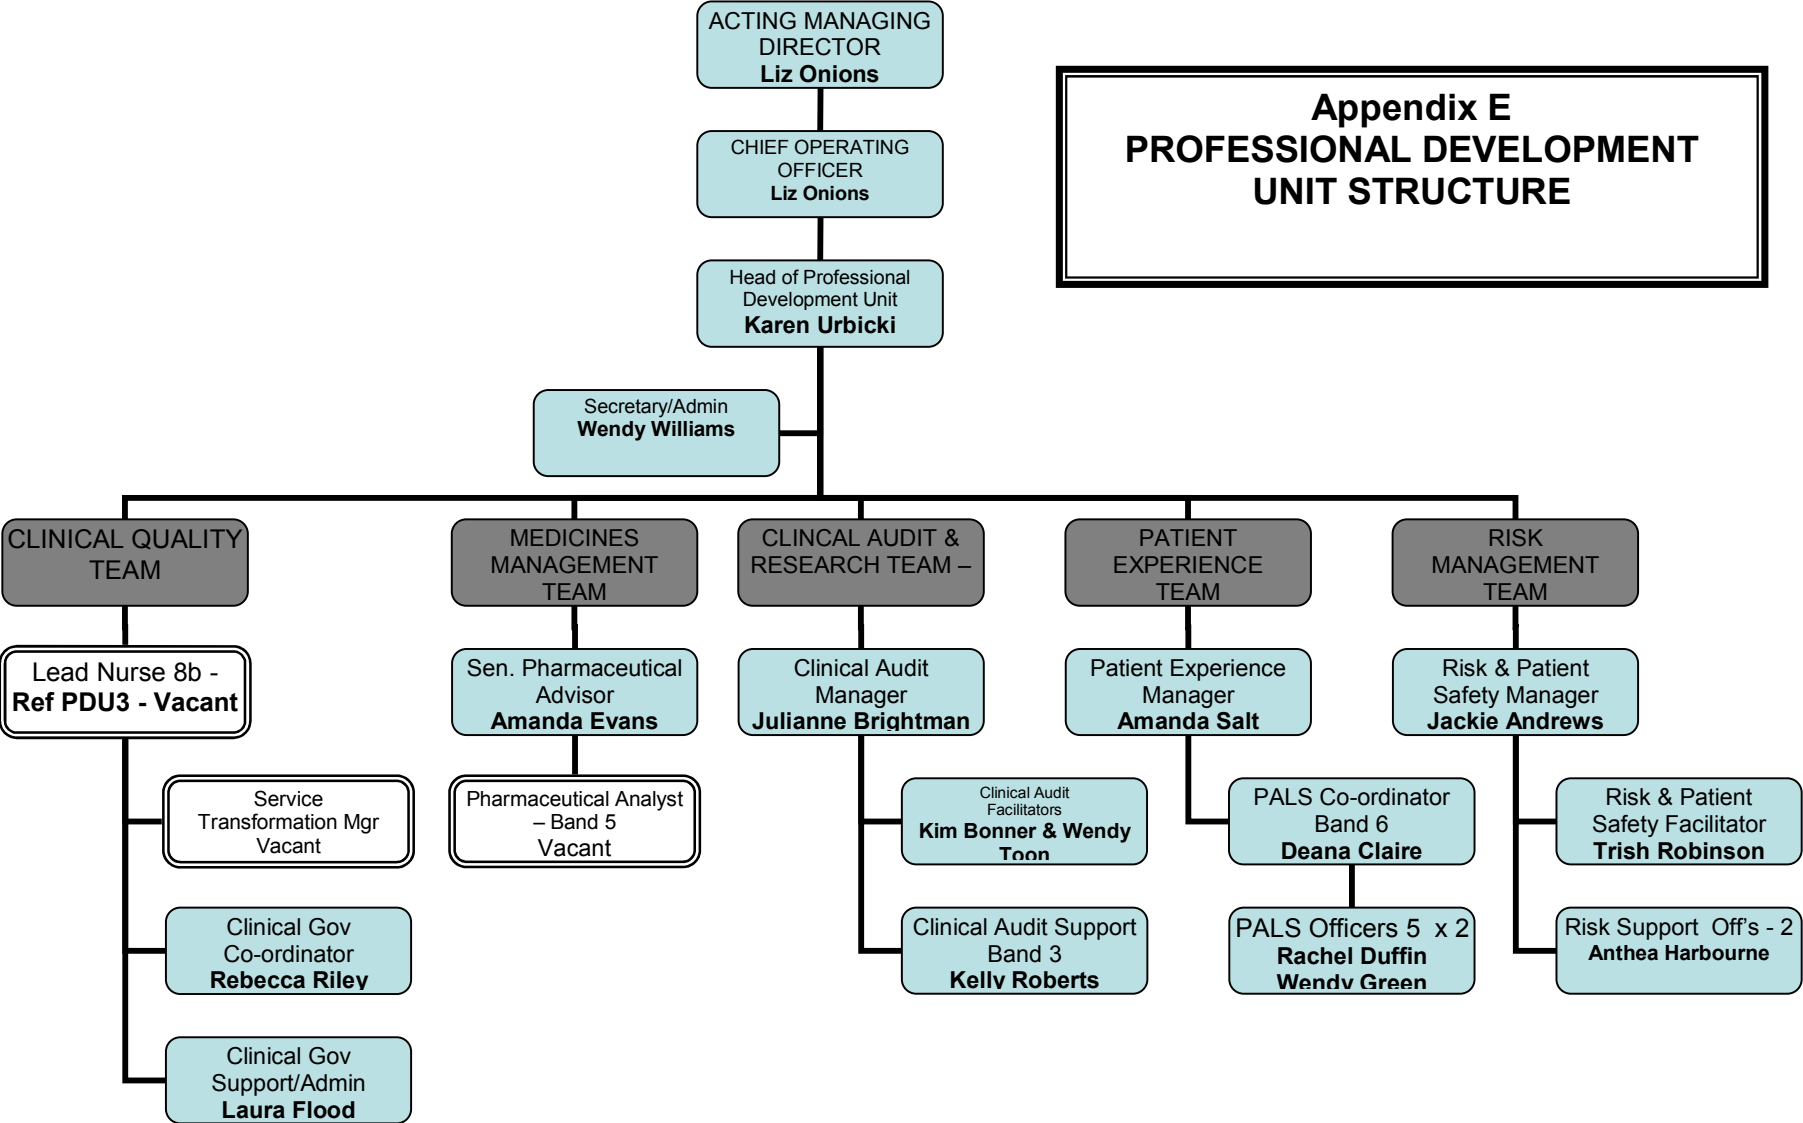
ACTING MANAGING DIRECTOR
Liz Onions

Appendix E
PROFESSIONAL DEVELOPMENT UNIT STRUCTURE

CHIEF OPERATING OFFICER
Liz Onions

Head of Professional Development Unit
Karen Urbicki

Secretary/Admin
Wendy Williams

CLINICAL QUALITY TEAM

Lead Nurse 8b - Ref PDU3 - Vacant

Service Transformation Mgr Vacant

Clinical Gov Co-ordinator
Rebecca Riley

Clinical Gov Support/Admin
Laura Flood

MEDICINES MANAGEMENT TEAM

Sen. Pharmaceutical Advisor
Amanda Evans

Pharmaceutical Analyst – Band 5
Vacant

CLINCAL AUDIT & RESEARCH TEAM –

Clinical Audit Manager
Julianne Brightman

Clinical Audit Facilitators
Kim Bonner & Wendy Toon

Clinical Audit Support Band 3
Kelly Roberts

PATIENT EXPERIENCE TEAM

Patient Experience Manager
Amanda Salt

PALS Co-ordinator Band 6
Deana Claire

PALS Officers 5 x 2
Rachel Duffin
Wendy Green

RISK MANAGEMENT TEAM

Risk & Patient Safety Manager
Jackie Andrews

Risk & Patient Safety Facilitator
Trish Robinson

Risk Support Off's - 2
Anthea Harbourne